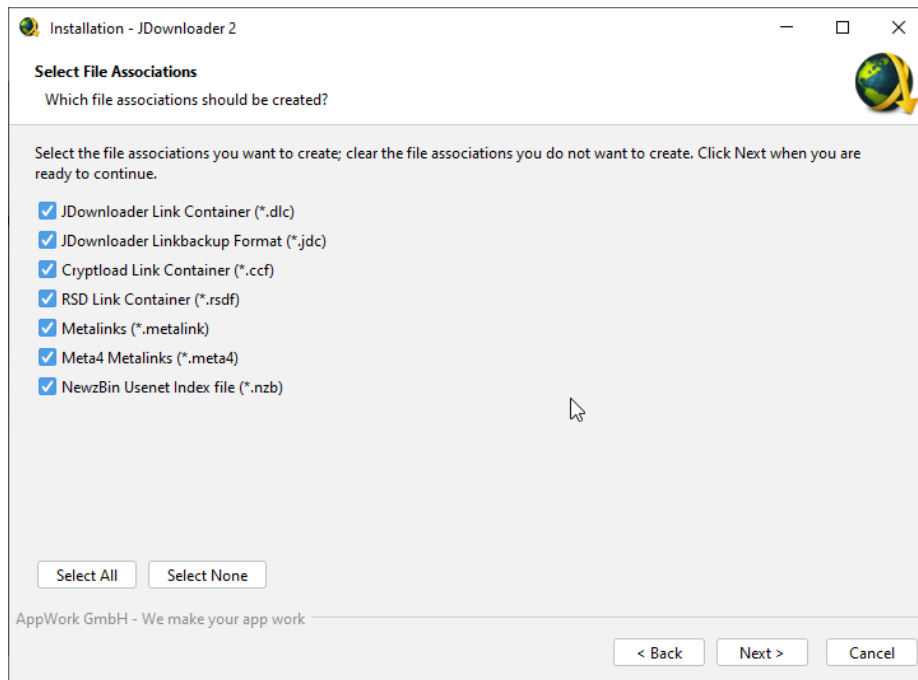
Installation - JDownloader 2

Select File Associations

Which file associations should be created?

Select the file associations you want to create; clear the file associations you do not want to create. Click Next when you are ready to continue.

JDownloader Link Container (*.dlc)
JDownloader Linkbackup Format (*.jdc)
Cryptload Link Container (*.ccf)
RSD Link Container (*.rsdf)
Metalinks (*.metalink)
Meta4 Metalinks (*.meta4)
NewzBin Usenet Index file (*.nzb)

Select All
Select None

AppWork GmbH - We make your app work

< Back
Next >
Cancel